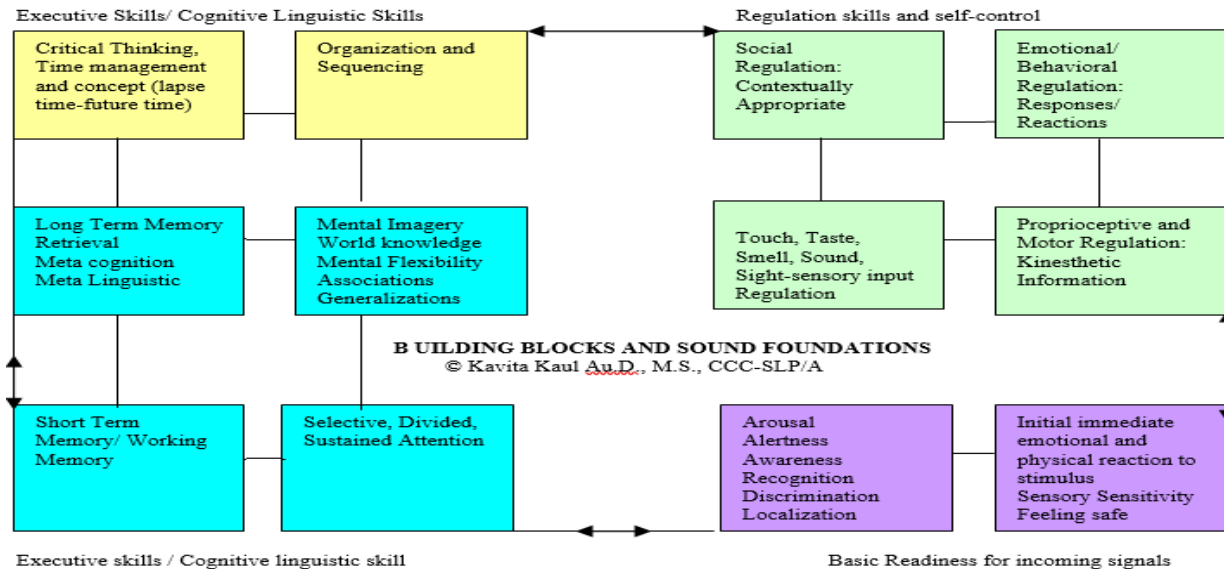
Executive Skills/ Cognitive Linguistic Skills

Regulation skills and self-control

Critical Thinking, Time management and concept (lapse time-future time)

Organization and Sequencing

Social Regulation: Contextually Appropriate

Emotional/ Behavioral Regulation: Responses/ Reactions

Long Term Memory Retrieval Meta cognition Meta Linguistic

Mental Imagery World knowledge Mental Flexibility Associations Generalizations

Touch, Taste, Smell, Sound, Sight-sensory input Regulation

Proprioceptive and Motor Regulation: Kinesthetic Information

B UILDING BLOCKS AND SOUND FOUNDATIONS
© Kavita Kaul Au.D., M.S., CCC-SLP/A

Short Term Memory/ Working Memory

Selective, Divided, Sustained Attention

Arousal Alertness Awareness Recognition Discrimination Localization

Initial immediate emotional and physical reaction to stimulus Sensory Sensitivity Feeling safe

Executive skills / Cognitive linguistic skill

Basic Readiness for incoming signals